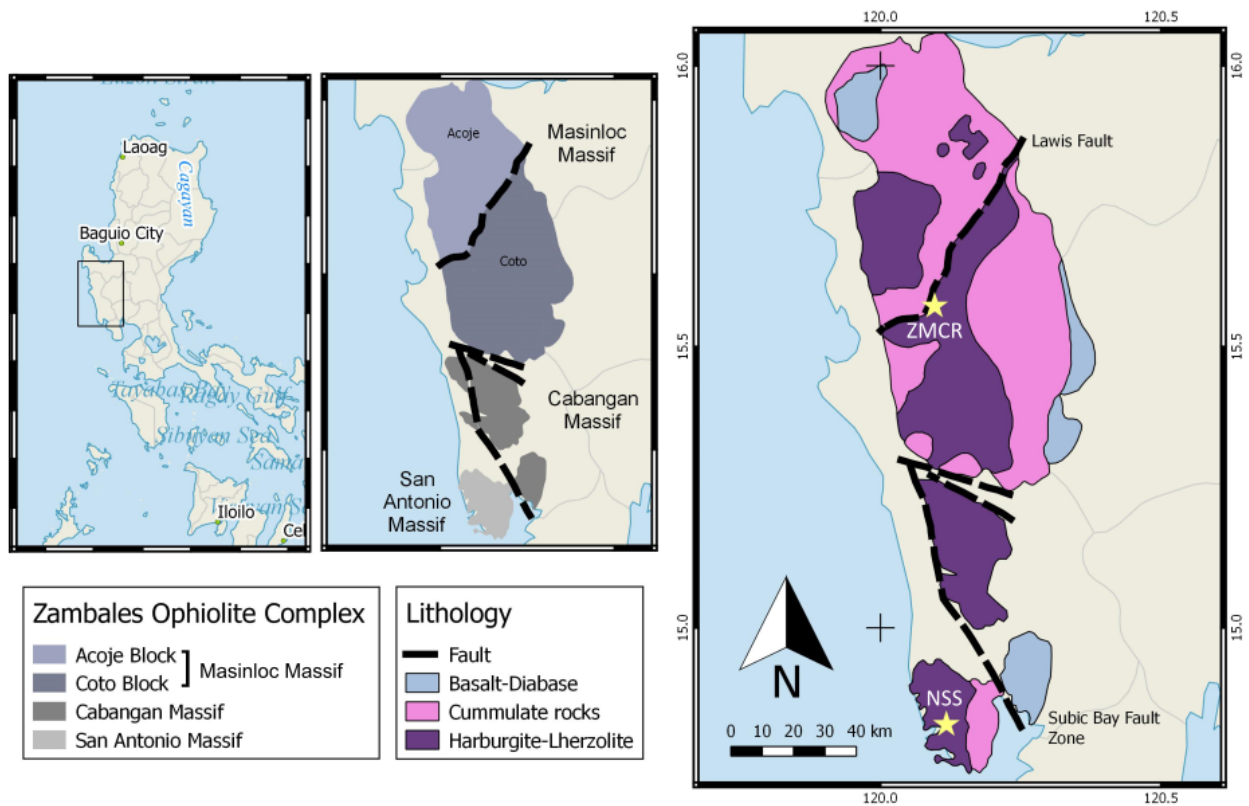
Laoag
Cagayan
Baguio City
Tayabas Bay
Ragay Gulf
Sibuyan Sea
Samar
Visayan Sea
Iloilo
Cel

Acoje
Masinloc Massif
Coto
Cabangan Massif
San Antonio Massif

120.0
120.5
16.0
15.5
15.0
Lawis Fault
ZMCR
N
NSS
Subic Bay Fault Zone
0 10 20 30 40 km

Zambales Ophiolite Complex
Acoje Block
Coto Block
Masinloc Massif
Cabangan Massif
San Antonio Massif

Lithology
Fault
Basalt-Diabase
Cummulate rocks
Harburgite-Lherzolite